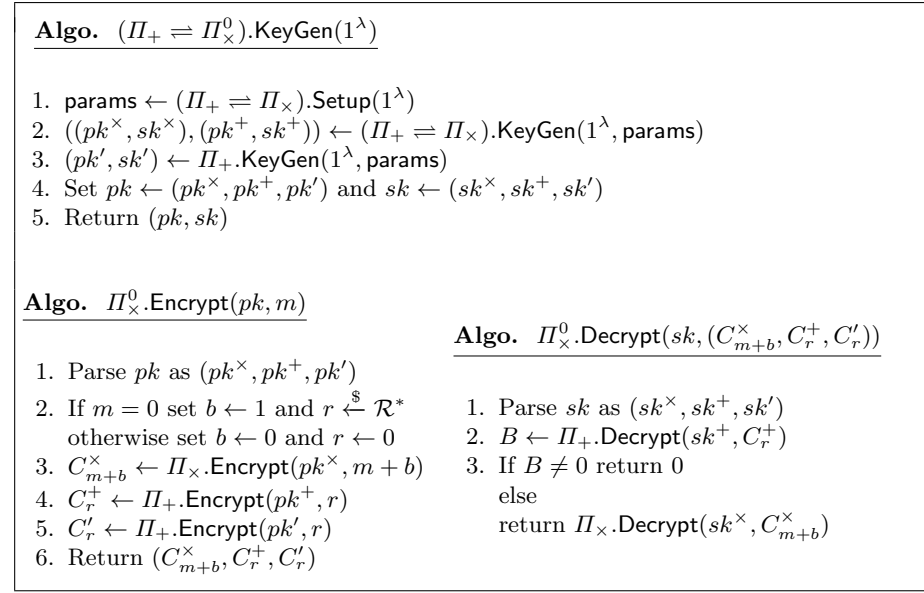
**Algo.** $(\Pi_+ \rightleftharpoons \Pi^0_\times).\mathsf{KeyGen}(1^\lambda)$

1. $\mathsf{params} \leftarrow (\Pi_+ \rightleftharpoons \Pi_\times).\mathsf{Setup}(1^\lambda)$
2. $((pk^\times, sk^\times), (pk^+, sk^+)) \leftarrow (\Pi_+ \rightleftharpoons \Pi_\times).\mathsf{KeyGen}(1^\lambda, \mathsf{params})$
3. $(pk', sk') \leftarrow \Pi_+.\mathsf{KeyGen}(1^\lambda, \mathsf{params})$
4. Set $pk \leftarrow (pk^\times, pk^+, pk')$ and $sk \leftarrow (sk^\times, sk^+, sk')$
5. Return $(pk, sk)$

**Algo.** $\Pi^0_\times.\mathsf{Encrypt}(pk, m)$

1. Parse $pk$ as $(pk^\times, pk^+, pk')$
2. If $m = 0$ set $b \leftarrow 1$ and $r \xleftarrow{\$} \mathcal{R}^*$ otherwise set $b \leftarrow 0$ and $r \leftarrow 0$
3. $C^\times_{m+b} \leftarrow \Pi_\times.\mathsf{Encrypt}(pk^\times, m + b)$
4. $C^+_r \leftarrow \Pi_+.\mathsf{Encrypt}(pk^+, r)$
5. $C'_r \leftarrow \Pi_+.\mathsf{Encrypt}(pk', r)$
6. Return $(C^\times_{m+b}, C^+_r, C'_r)$

**Algo.** $\Pi^0_\times.\mathsf{Decrypt}(sk, (C^\times_{m+b}, C^+_r, C'_r))$

1. Parse $sk$ as $(sk^\times, sk^+, sk')$
2. $B \leftarrow \Pi_+.\mathsf{Decrypt}(sk^+, C^+_r)$
3. If $B \neq 0$ return 0
else
return $\Pi_\times.\mathsf{Decrypt}(sk^\times, C^\times_{m+b})$